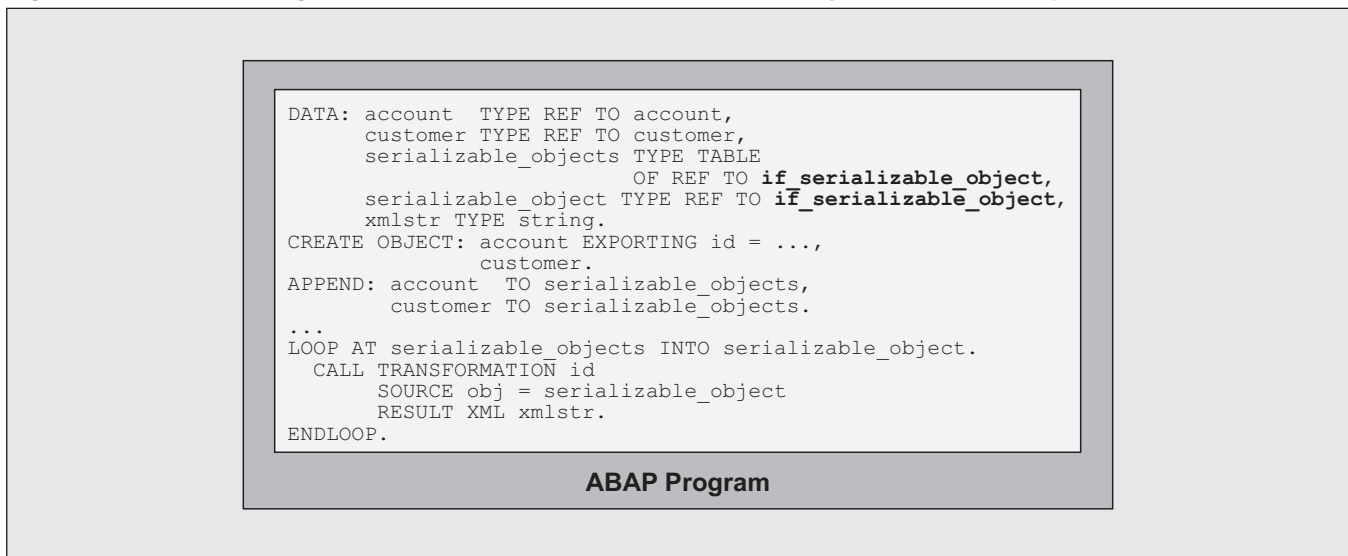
DATA: account  TYPE REF TO account,
      customer TYPE REF TO customer,
      serializable_objects TYPE TABLE
                          OF REF TO **if_serializable_object**,
      serializable_object TYPE REF TO **if_serializable_object**,
      xmlstr TYPE string.
CREATE OBJECT: account EXPORTING id = ...,
               customer.
APPEND: account  TO serializable_objects,
        customer TO serializable_objects.
...
LOOP AT serializable_objects INTO serializable_object.
  CALL TRANSFORMATION id
       SOURCE obj = serializable_object
       RESULT XML xmlstr.
ENDLOOP.

ABAP Program